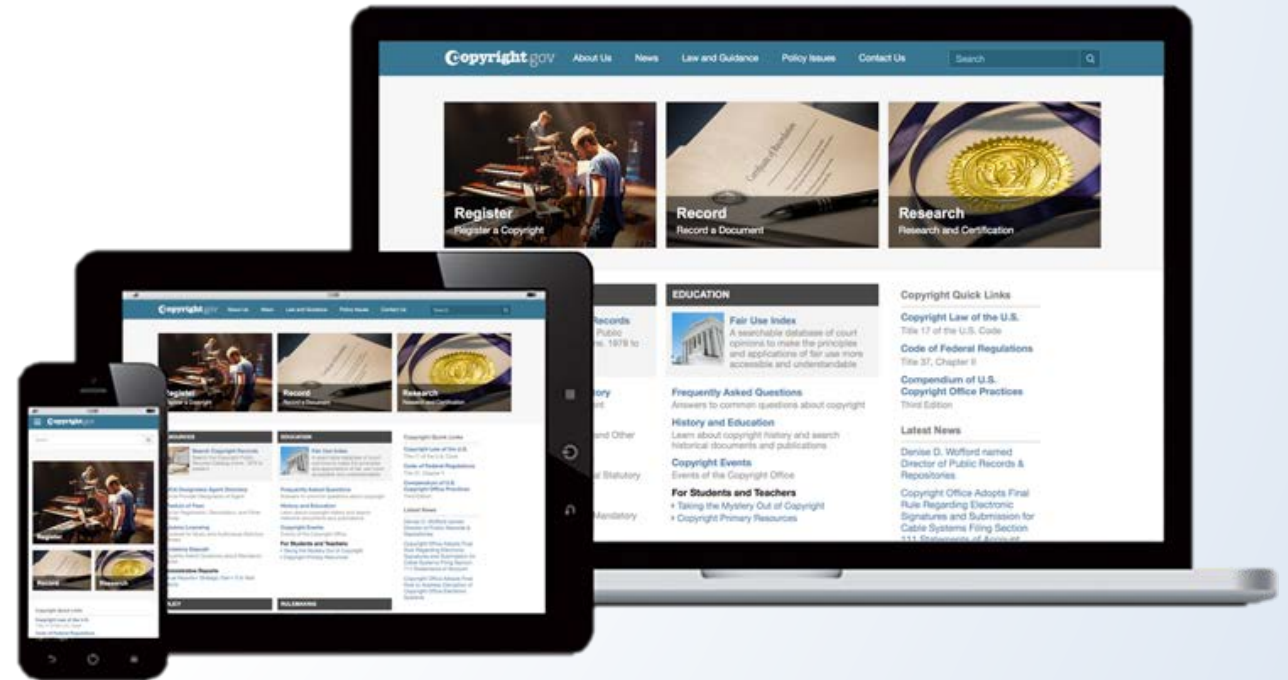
Copyright.gov About Us News Law and Guidance Policy Issues Contact Us Search

Register
Register a Copyright

Record
Record a Document

Research
Research and Certification

Records
Public
s, 1978 to

tory
nt

and Other

al Statutory

Mandatory

EDUCATION

Fair Use Index
A searchable database of court opinions to make the principles and applications of fair use more accessible and understandable

Frequently Asked Questions
Answers to common questions about copyright

History and Education
Learn about copyright history and search historical documents and publications

Copyright Events
Events of the Copyright Office

For Students and Teachers
• Taking the Mystery Out of Copyright
• Copyright Primary Resources

Copyright Quick Links

Copyright Law of the U.S.
Title 17 of the U.S. Code

Code of Federal Regulations
Title 37, Chapter II

Compendium of U.S. Copyright Office Practices
Third Edition

Latest News

Denise D. Wofford named Director of Public Records & Repositories

Copyright Office Adopts Final Rule Regarding Electronic Signatures and Submission for Cable Systems Filing Section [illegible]

Copyright.gov About Us News Law and Guidance Policy Issues Contact Us

Register
Register a Copyright

Record
Record a Document

Research
Research and Certification

RESOURCES

EDUCATION

Copyright Quick Links

RULEMAKING

Copyright.gov

Search

Register

Record

Research